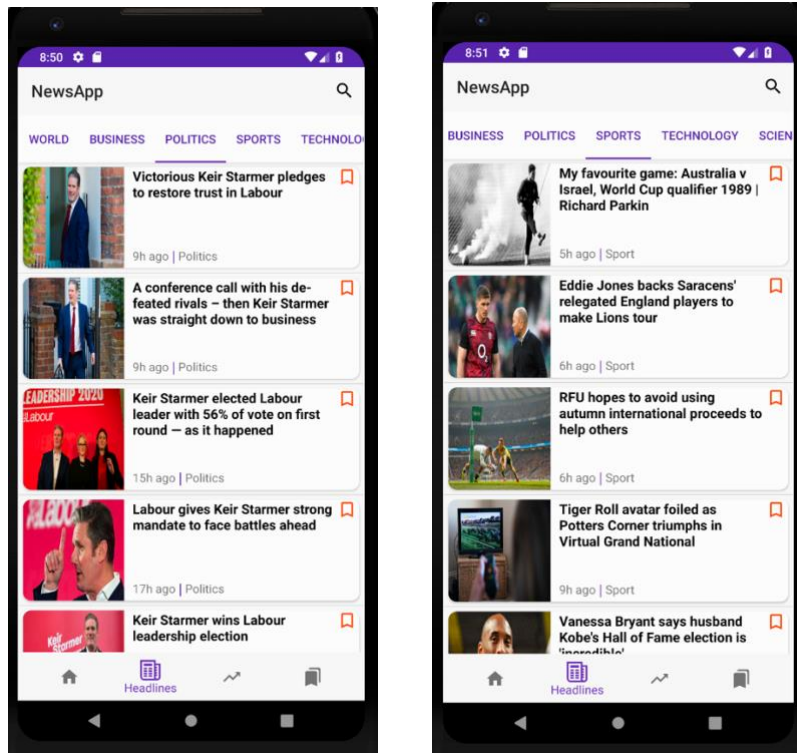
8:50

NewsApp

WORLD BUSINESS POLITICS SPORTS TECHNOLO

Victorious Keir Starmer pledges to restore trust in Labour

9h ago | Politics

A conference call with his defeated rivals – then Keir Starmer was straight down to business

9h ago | Politics

LEADERSHIP 2020

Keir Starmer elected Labour leader with 56% of vote on first round — as it happened

15h ago | Politics

Labour gives Keir Starmer strong mandate to face battles ahead

17h ago | Politics

Keir Starmer wins Labour leadership election

Headlines

8:51

NewsApp

BUSINESS POLITICS SPORTS TECHNOLOGY SCIEN

My favourite game: Australia v Israel, World Cup qualifier 1989 | Richard Parkin

5h ago | Sport

Eddie Jones backs Saracens' relegated England players to make Lions tour

6h ago | Sport

RFU hopes to avoid using autumn international proceeds to help others

6h ago | Sport

Tiger Roll avatar foiled as Potters Corner triumphs in Virtual Grand National

9h ago | Sport

Vanessa Bryant says husband Kobe's Hall of Fame election is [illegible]

Headlines